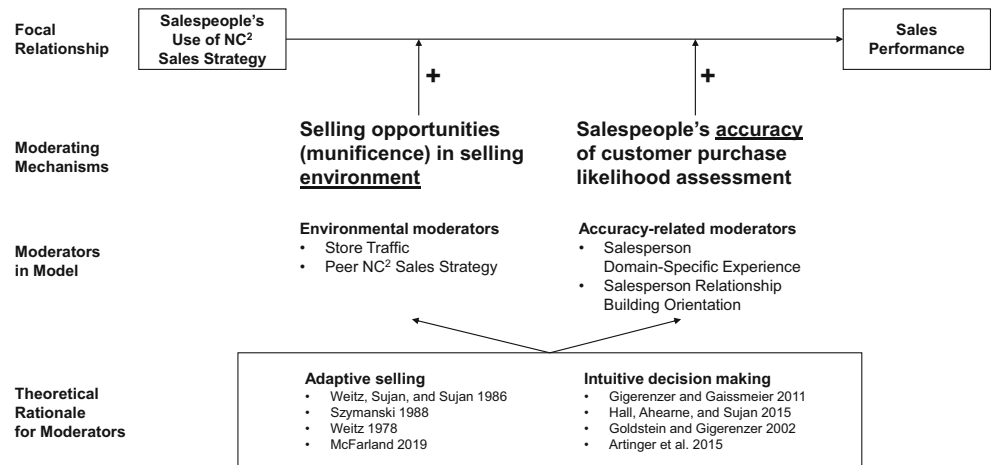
Focal Relationship

Salespeople's Use of NC$^2$ Sales Strategy

Sales Performance

+

+

Moderating Mechanisms

Selling opportunities (munificence) in selling environment

Salespeople's accuracy of customer purchase likelihood assessment

Moderators in Model

Environmental moderators
• Store Traffic
• Peer NC$^2$ Sales Strategy

Accuracy-related moderators
• Salesperson Domain-Specific Experience
• Salesperson Relationship Building Orientation

Theoretical Rationale for Moderators

Adaptive selling
• Weitz, Sujan, and Sujan 1986
• Szymanski 1988
• Weitz 1978
• McFarland 2019

Intuitive decision making
• Gigerenzer and Gaissmeier 2011
• Hall, Ahearne, and Sujan 2015
• Goldstein and Gigerenzer 2002
• Artinger et al. 2015